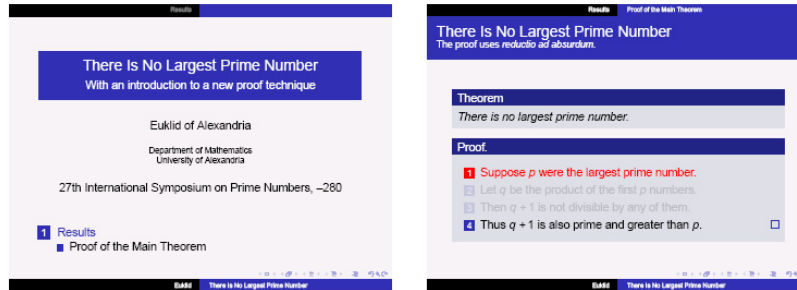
Results

There Is No Largest Prime Number
With an introduction to a new proof technique

Euklid of Alexandria

Department of Mathematics
University of Alexandria

27th International Symposium on Prime Numbers, –280

1 Results
Proof of the Main Theorem

Euklid There Is No Largest Prime Number

Results Proof of the Main Theorem

There Is No Largest Prime Number
The proof uses *reductio ad absurdum*.

Theorem
*There is no largest prime number.*

Proof.
1 Suppose $p$ were the largest prime number.
2 Let $q$ be the product of the first $p$ numbers.
3 Then $q+1$ is not divisible by any of them.
4 Thus $q+1$ is also prime and greater than $p$.

Euklid There Is No Largest Prime Number